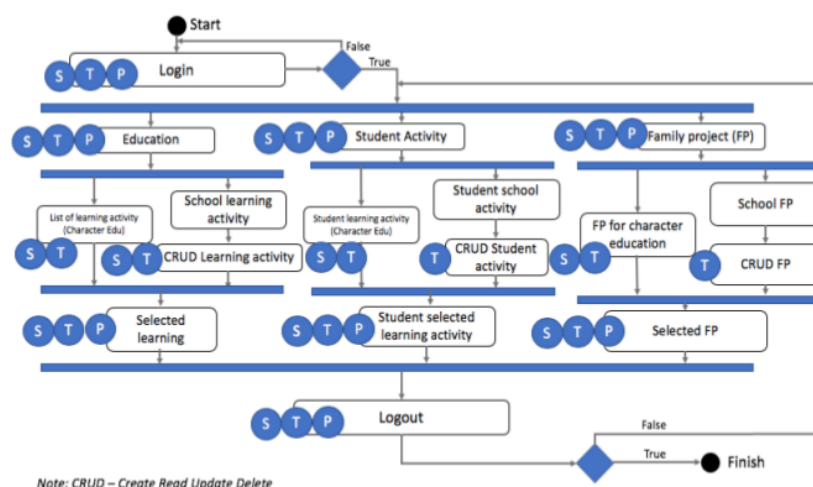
Start

S T P Login

False

True

S T P Education

S T P Student Activity

S T P Family project (FP)

List of learning activity (Character Edu)

S T

School learning activity

S T CRUD Learning activity

Student learning activity (Character Edu)

S T

Student school activity

T CRUD Student activity

FP for character education

S T

School FP

T CRUD FP

S T P Selected learning

S T P Student selected learning activity

S T P Selected FP

S T P Logout

False

True

Finish

Note: CRUD – Create Read Update Delete